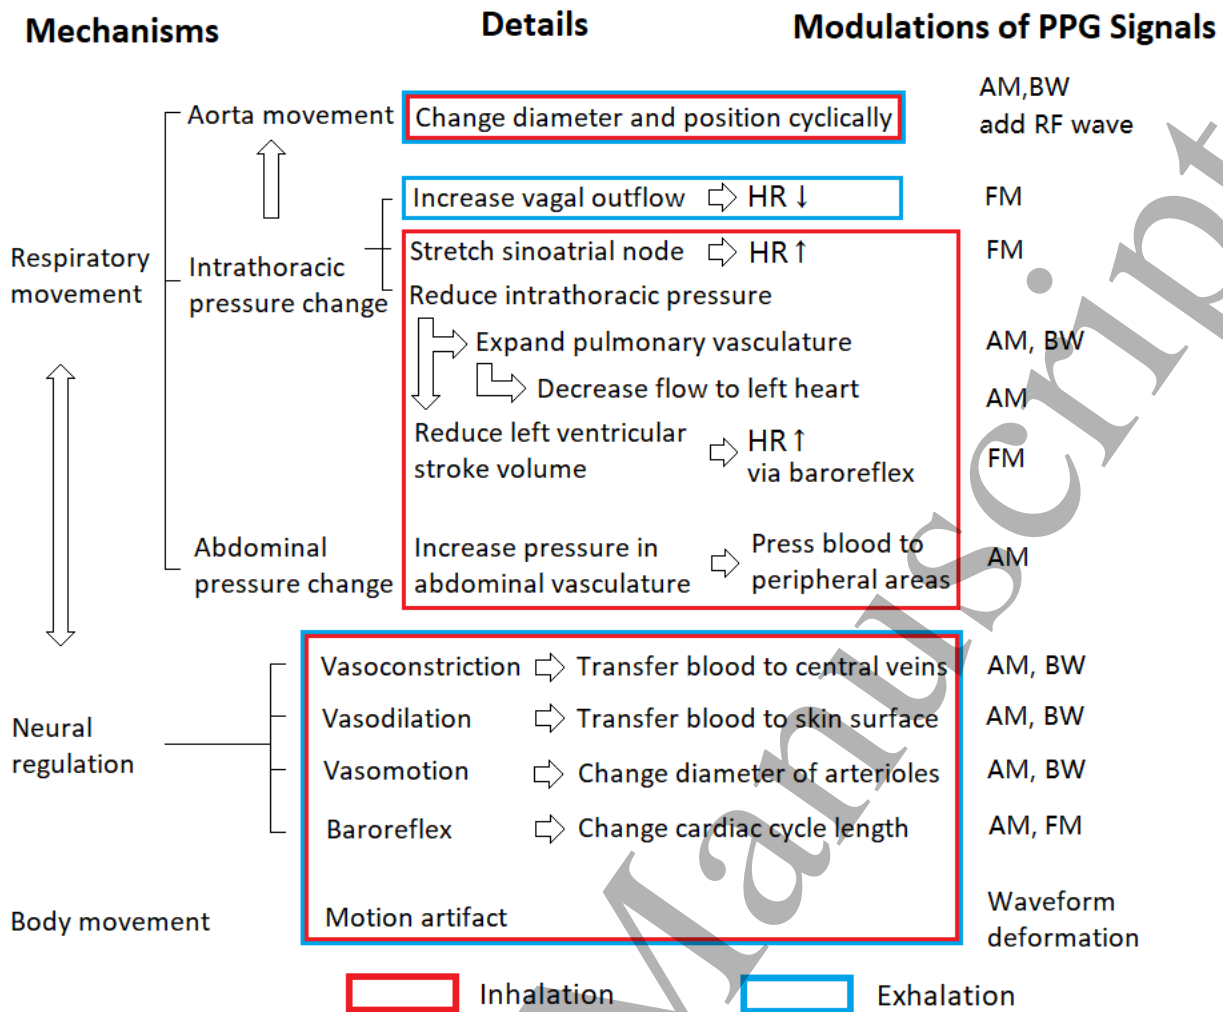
Mechanisms Details Modulations of PPG Signals

Aorta movement — Change diameter and position cyclically — AM,BW add RF wave

Increase vagal outflow ⇨ HR ↓ — FM

Respiratory movement

Intrathoracic pressure change

Stretch sinoatrial node ⇨ HR ↑ — FM

Reduce intrathoracic pressure

Expand pulmonary vasculature — AM, BW

Decrease flow to left heart — AM

Reduce left ventricular stroke volume ⇨ HR ↑ via baroreflex — FM

Abdominal pressure change — Increase pressure in abdominal vasculature ⇨ Press blood to peripheral areas — AM

Neural regulation

Vasoconstriction ⇨ Transfer blood to central veins — AM, BW

Vasodilation ⇨ Transfer blood to skin surface — AM, BW

Vasomotion ⇨ Change diameter of arterioles — AM, BW

Baroreflex ⇨ Change cardiac cycle length — AM, FM

Body movement — Motion artifact — Waveform deformation

Inhalation Exhalation

Manuscript